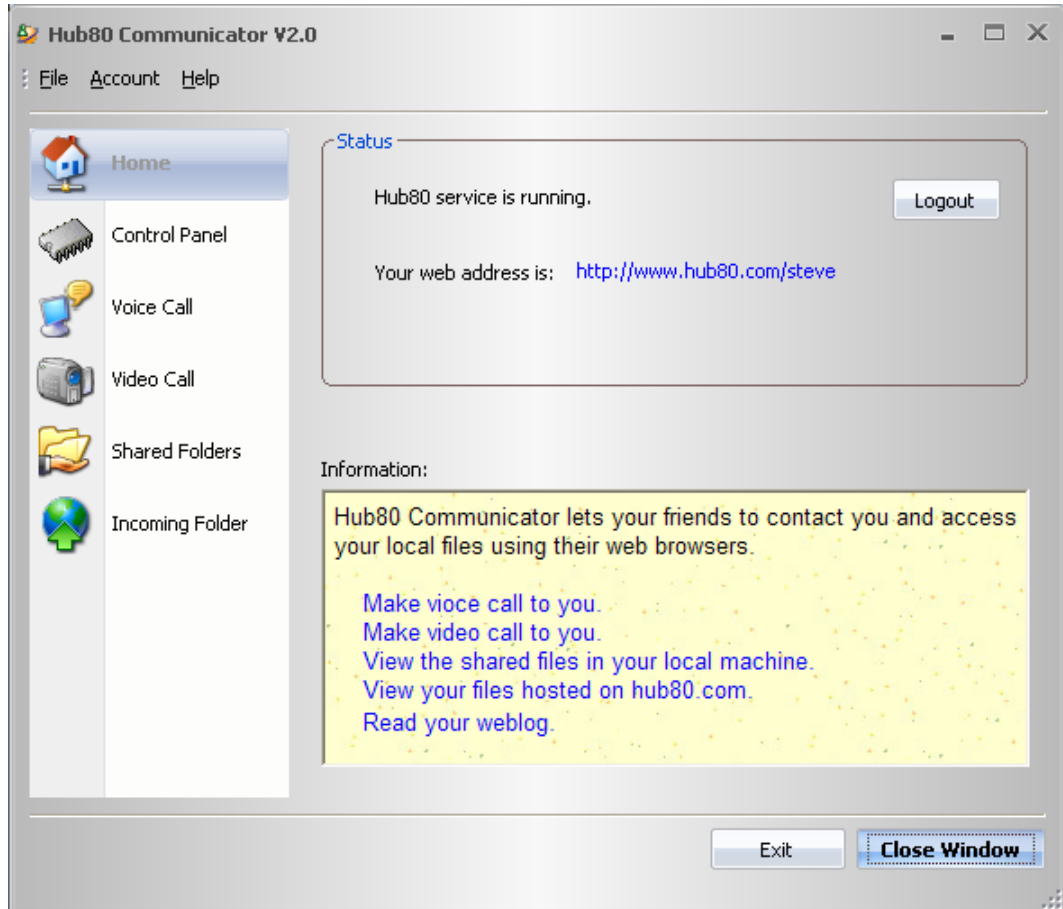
Hub80 Communicator V2.0

File Account Help

Home

Control Panel

Voice Call

Video Call

Shared Folders

Incoming Folder

Status

Hub80 service is running.

Logout

Your web address is: http://www.hub80.com/steve

Information:

Hub80 Communicator lets your friends to contact you and access your local files using their web browsers.

Make vioce call to you.
Make video call to you.
View the shared files in your local machine.
View your files hosted on hub80.com.
Read your weblog.

Exit

Close Window